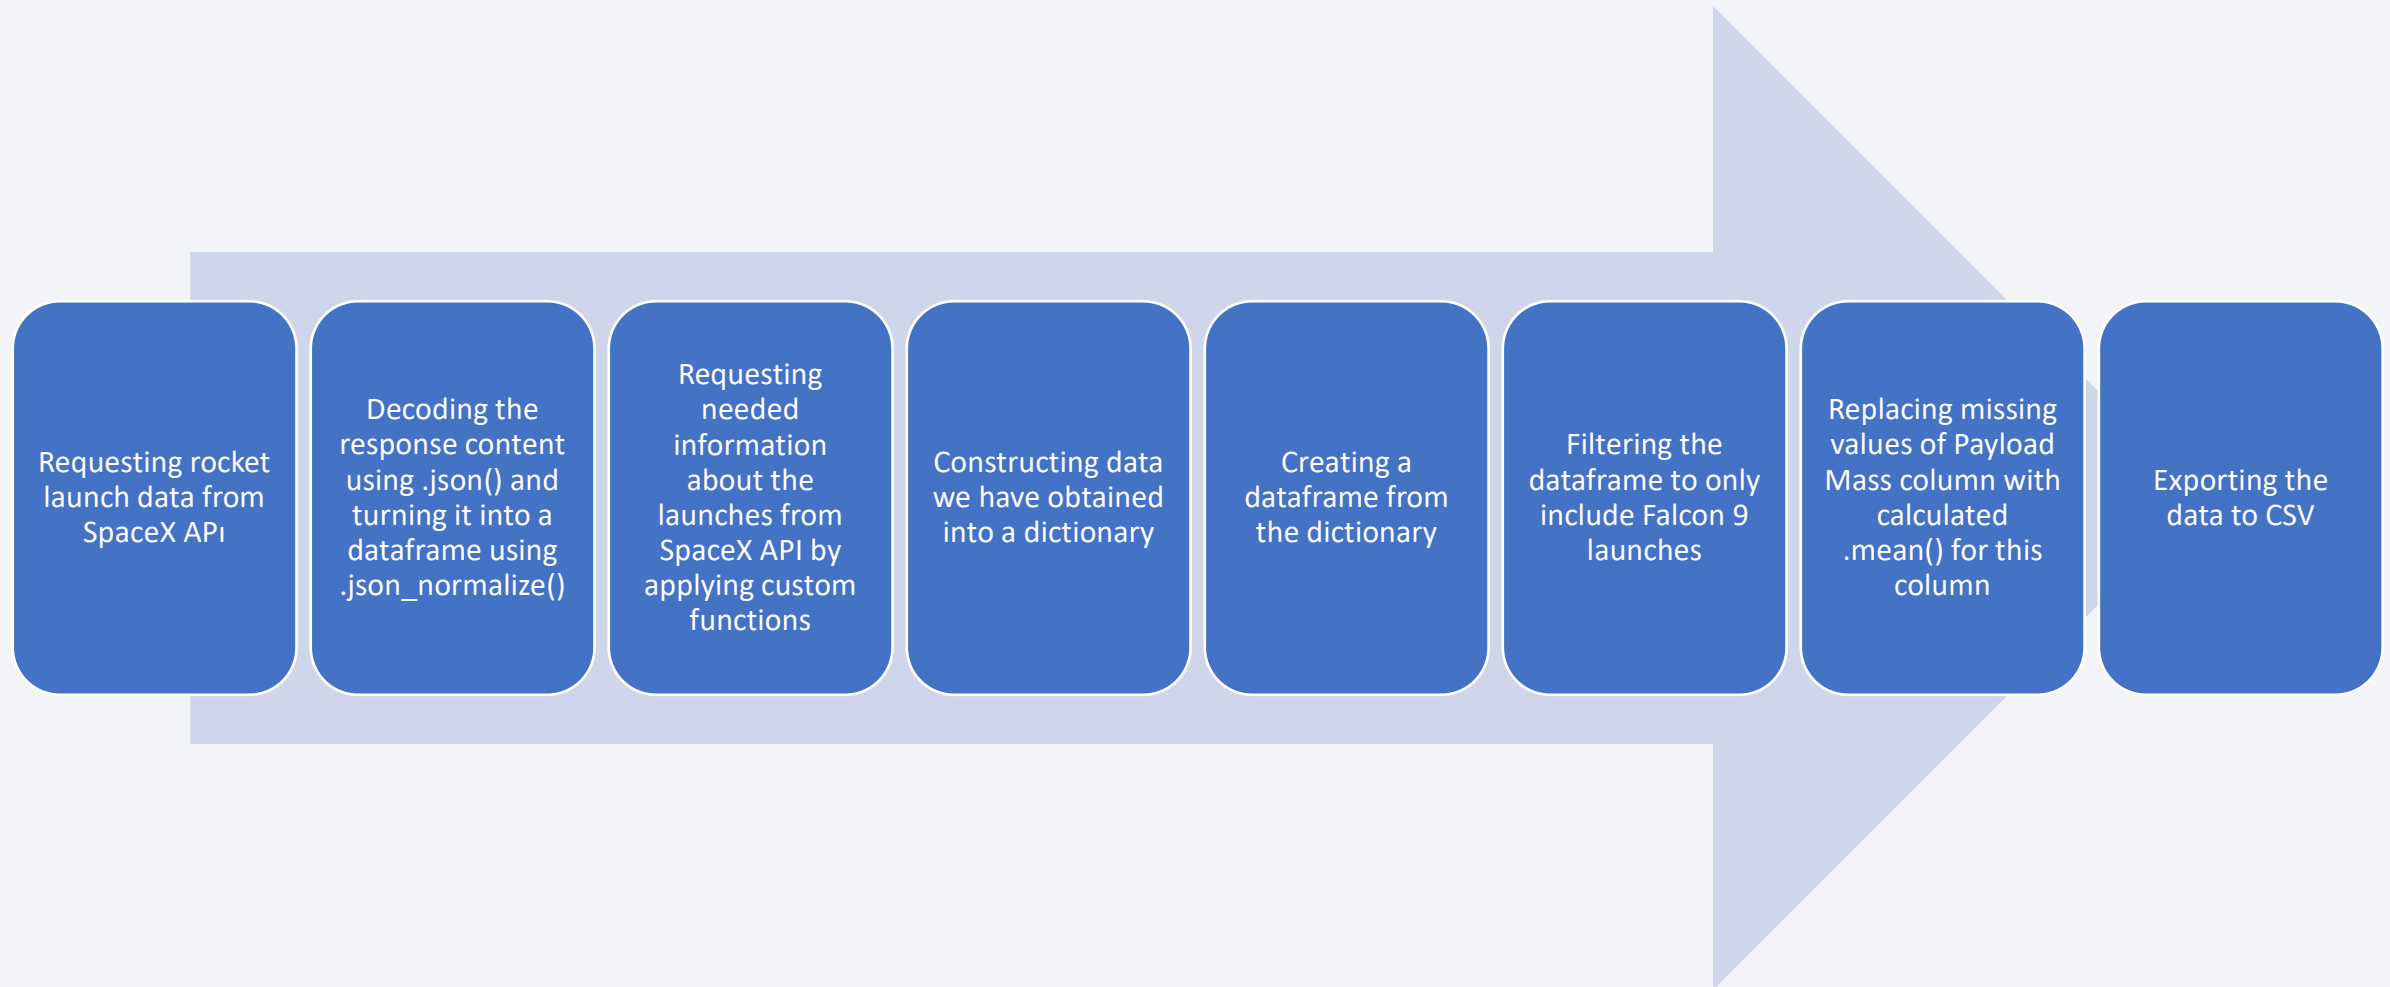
Requesting rocket launch data from SpaceX APı

Decoding the response content using .json() and turning it into a dataframe using .json_normalize()

Requesting needed information about the launches from SpaceX API by applying custom functions

Constructing data we have obtained into a dictionary

Creating a dataframe from the dictionary

Filtering the dataframe to only include Falcon 9 launches

Replacing missing values of Payload Mass column with calculated .mean() for this column

Exporting the data to CSV